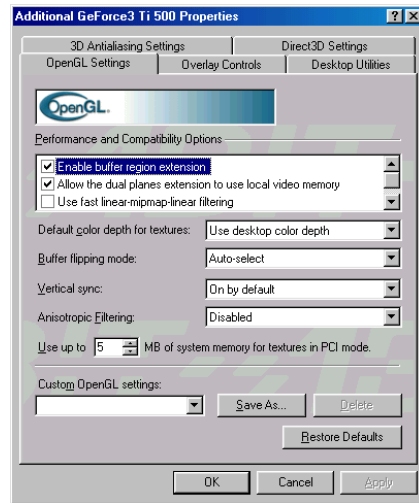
Additional GeForce3 Ti 500 Properties

?
X

3D Antialiasing Settings
Direct3D Settings
OpenGL Settings
Overlay Controls
Desktop Utilities

OpenGL

Performance and Compatibility Options

Enable buffer region extension
Allow the dual planes extension to use local video memory
Use fast linear-mipmap-linear filtering

Default color depth for textures: Use desktop color depth

Buffer flipping mode: Auto-select

Vertical sync: On by default

Anisotropic Filtering: Disabled

Use up to 5 MB of system memory for textures in PCI mode.

Custom OpenGL settings:

Save As...
Delete

Restore Defaults

OK
Cancel
Apply